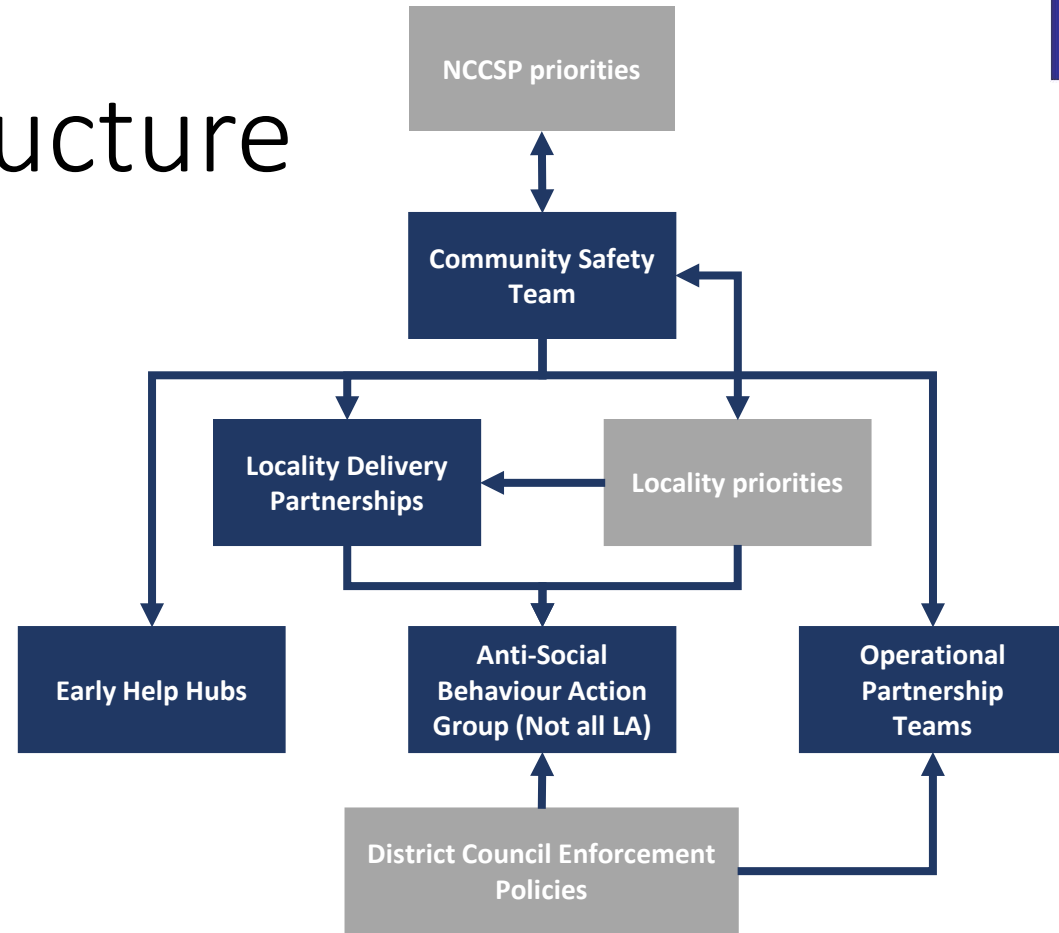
ucture

NCCSP priorities

Community Safety Team

Locality Delivery Partnerships

Locality priorities

Early Help Hubs

Anti-Social Behaviour Action Group (Not all LA)

Operational Partnership Teams

District Council Enforcement Policies